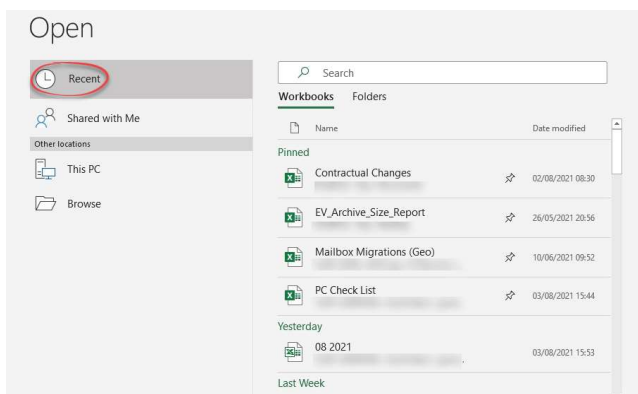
Open

Recent

Shared with Me

Other locations

This PC

Browse

Search

Workbooks Folders

Name

Date modified

Pinned

Contractual Changes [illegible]

02/08/2021 08:30

EV_Archive_Size_Report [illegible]

26/05/2021 20:56

Mailbox Migrations (Geo) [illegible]

10/06/2021 09:52

PC Check List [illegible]

03/08/2021 15:44

Yesterday

08 2021 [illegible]

03/08/2021 15:53

Last Week